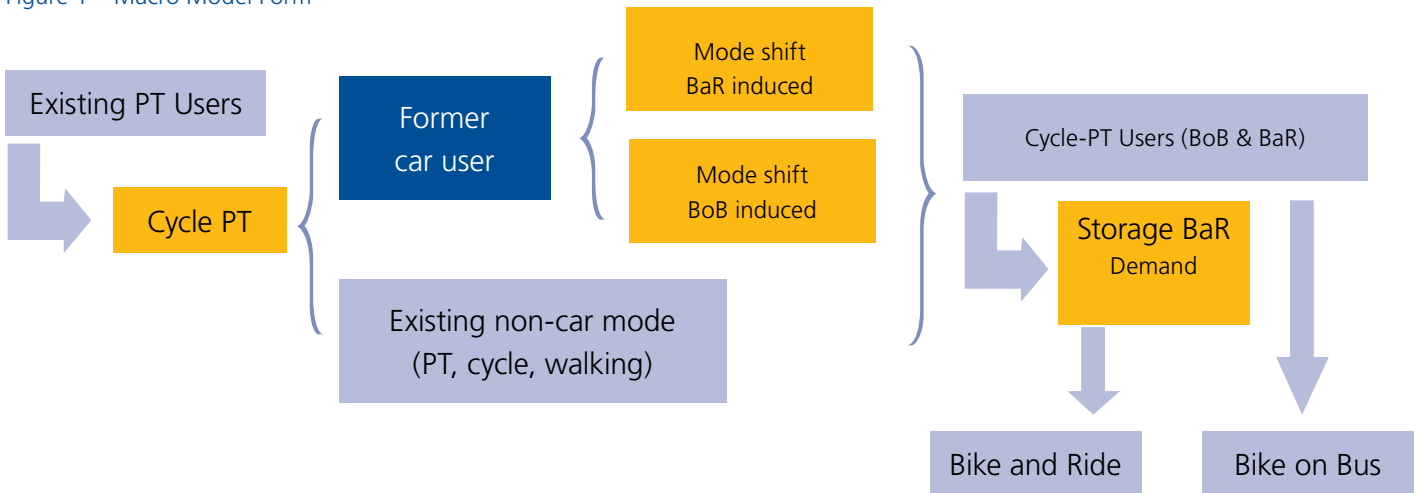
Figure 1 – Macro Model Form

Existing PT Users

Cycle PT

Former car user

Mode shift BaR induced

Mode shift BoB induced

Existing non-car mode (PT, cycle, walking)

Cycle-PT Users (BoB & BaR)

Storage BaR Demand

Bike and Ride

Bike on Bus